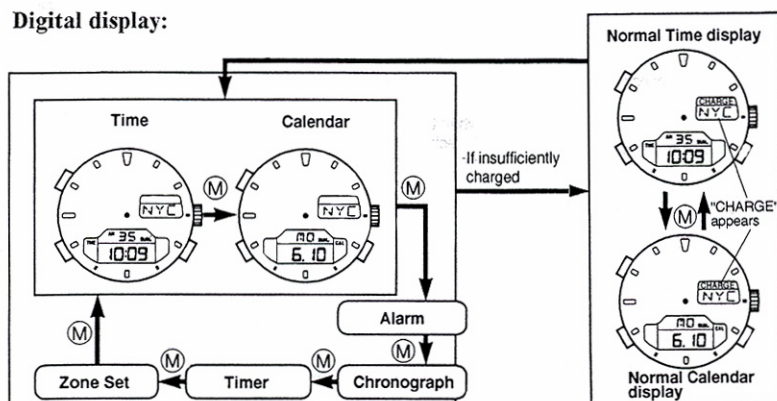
Digital display:

Normal Time display

Time

Calendar

M

NYC

35

10:09

M

NYC

MO

6. 10

-If insufficiently charged

CHARGE

NYC

35

10:09

M

"CHARGE" appears

CHARGE

NYC

MO

6. 10

Normal Calendar display

Alarm

M

M

M

M

Zone Set

Timer

Chronograph